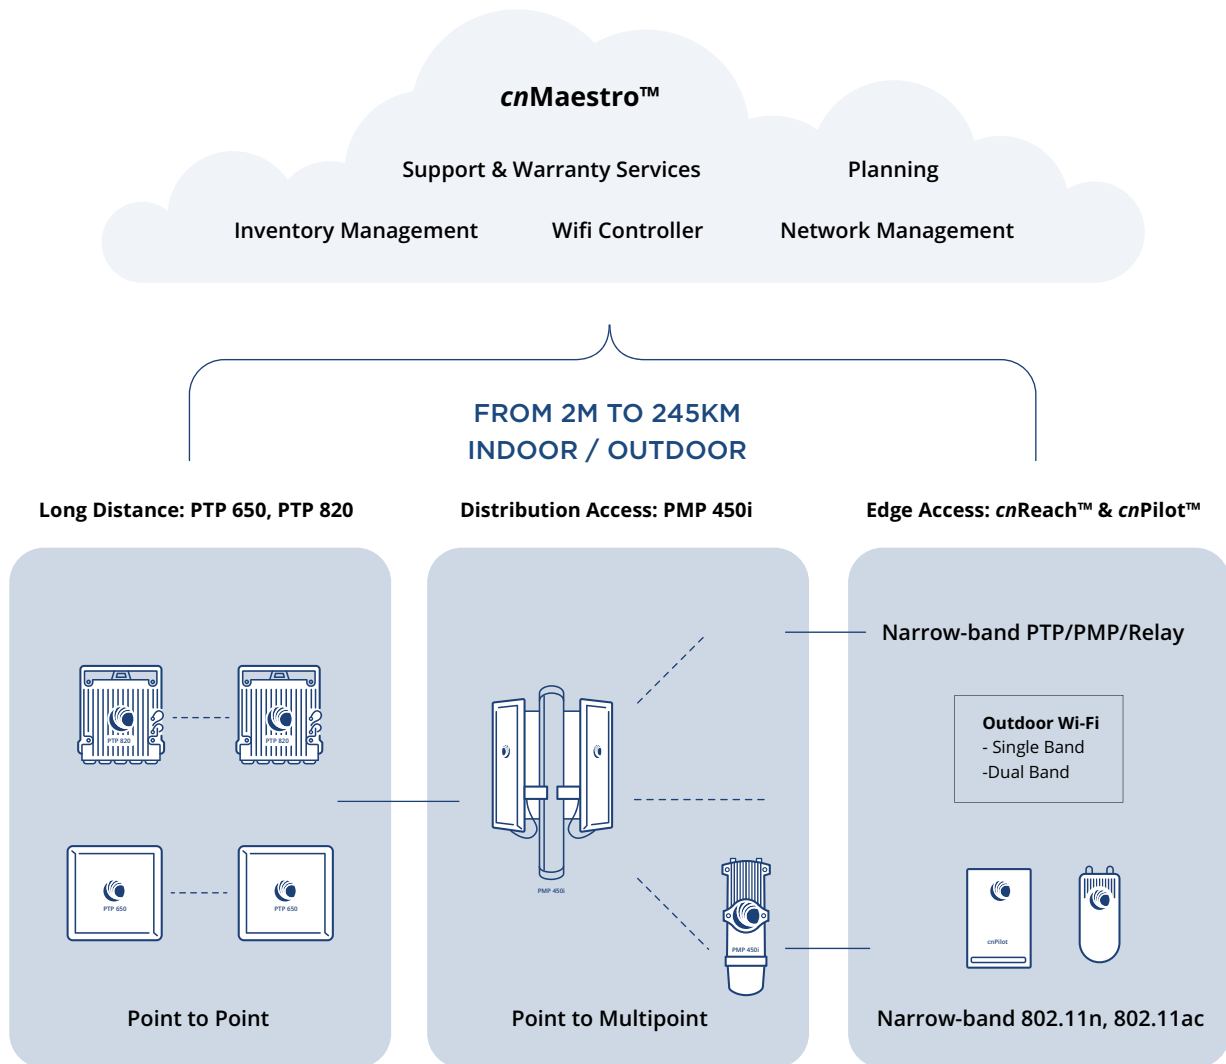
cnMaestro™

Support & Warranty Services

Planning

Inventory Management

Wifi Controller

Network Management

FROM 2M TO 245KM
INDOOR / OUTDOOR

Long Distance: PTP 650, PTP 820

Distribution Access: PMP 450i

Edge Access: cnReach™ & cnPilot™

PTP 820

PTP 820

PTP 650

PTP 650

Point to Point

PMP 450i

PMP 450i

Point to Multipoint

Narrow-band PTP/PMP/Relay

Outdoor Wi-Fi
- Single Band
-Dual Band

cnPilot

Narrow-band 802.11n, 802.11ac